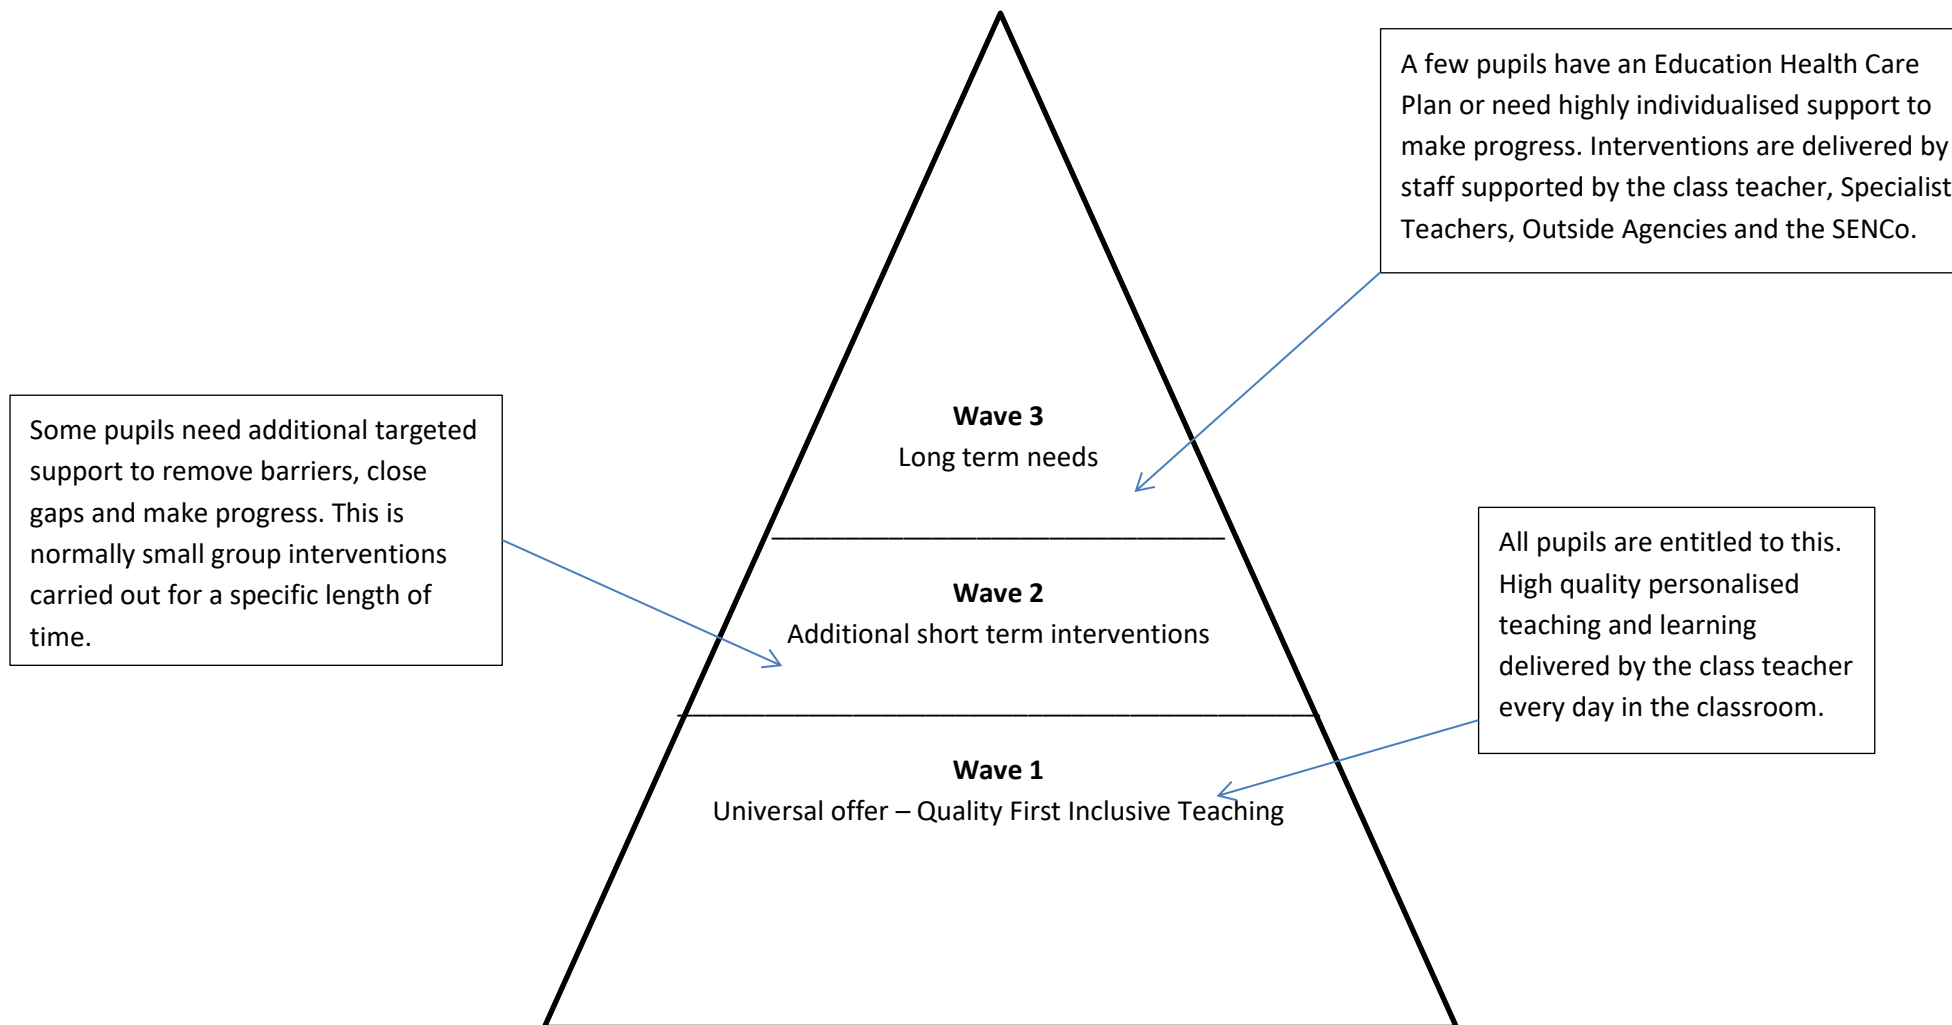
A few pupils have an Education Health Care Plan or need highly individualised support to make progress. Interventions are delivered by staff supported by the class teacher, Specialist Teachers, Outside Agencies and the SENCo.

Some pupils need additional targeted support to remove barriers, close gaps and make progress. This is normally small group interventions carried out for a specific length of time.

**Wave 3**
Long term needs

**Wave 2**
Additional short term interventions

All pupils are entitled to this. High quality personalised teaching and learning delivered by the class teacher every day in the classroom.

**Wave 1**
Universal offer – Quality First Inclusive Teaching